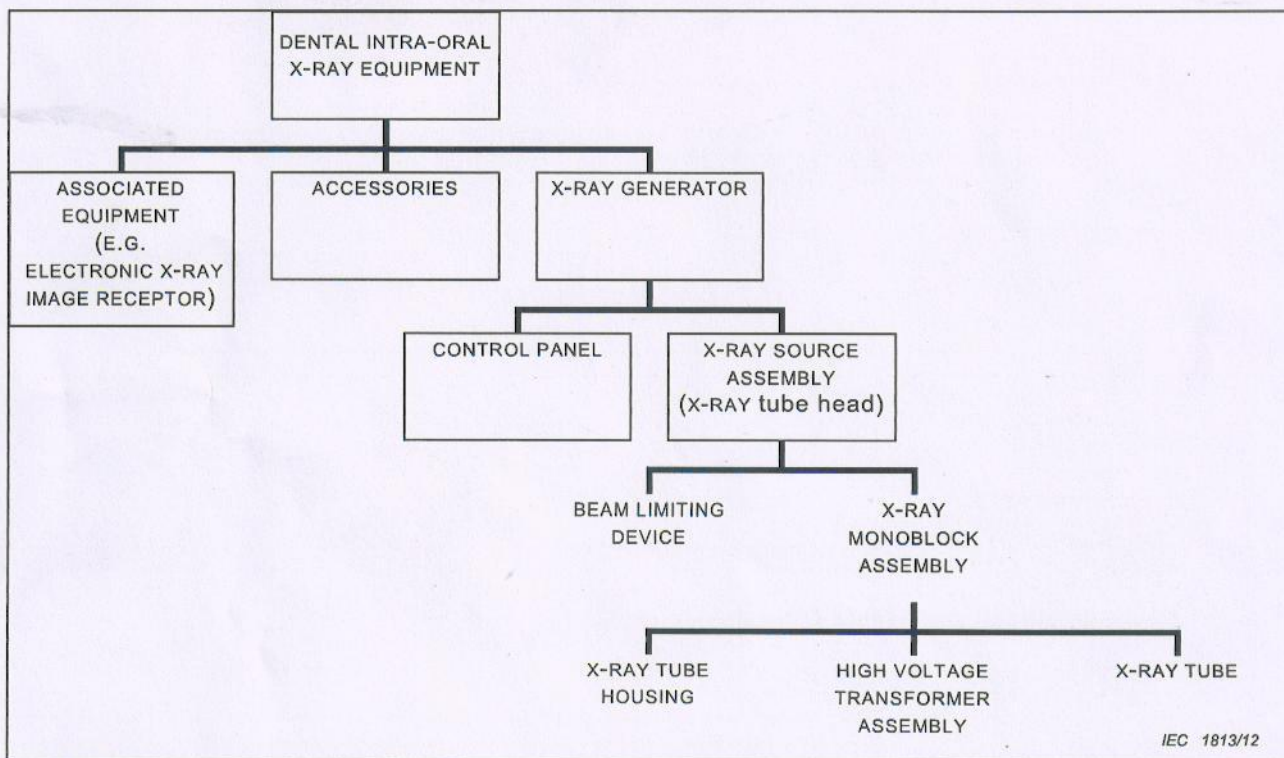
DENTAL INTRA-ORAL X-RAY EQUIPMENT

ASSOCIATED EQUIPMENT (E.G. ELECTRONIC X-RAY IMAGE RECEPTOR)

ACCESSORIES

X-RAY GENERATOR

CONTROL PANEL

X-RAY SOURCE ASSEMBLY (X-RAY tube head)

BEAM LIMITING DEVICE

X-RAY MONOBLOCK ASSEMBLY

X-RAY TUBE HOUSING

HIGH VOLTAGE TRANSFORMER ASSEMBLY

X-RAY TUBE

IEC 1813/12